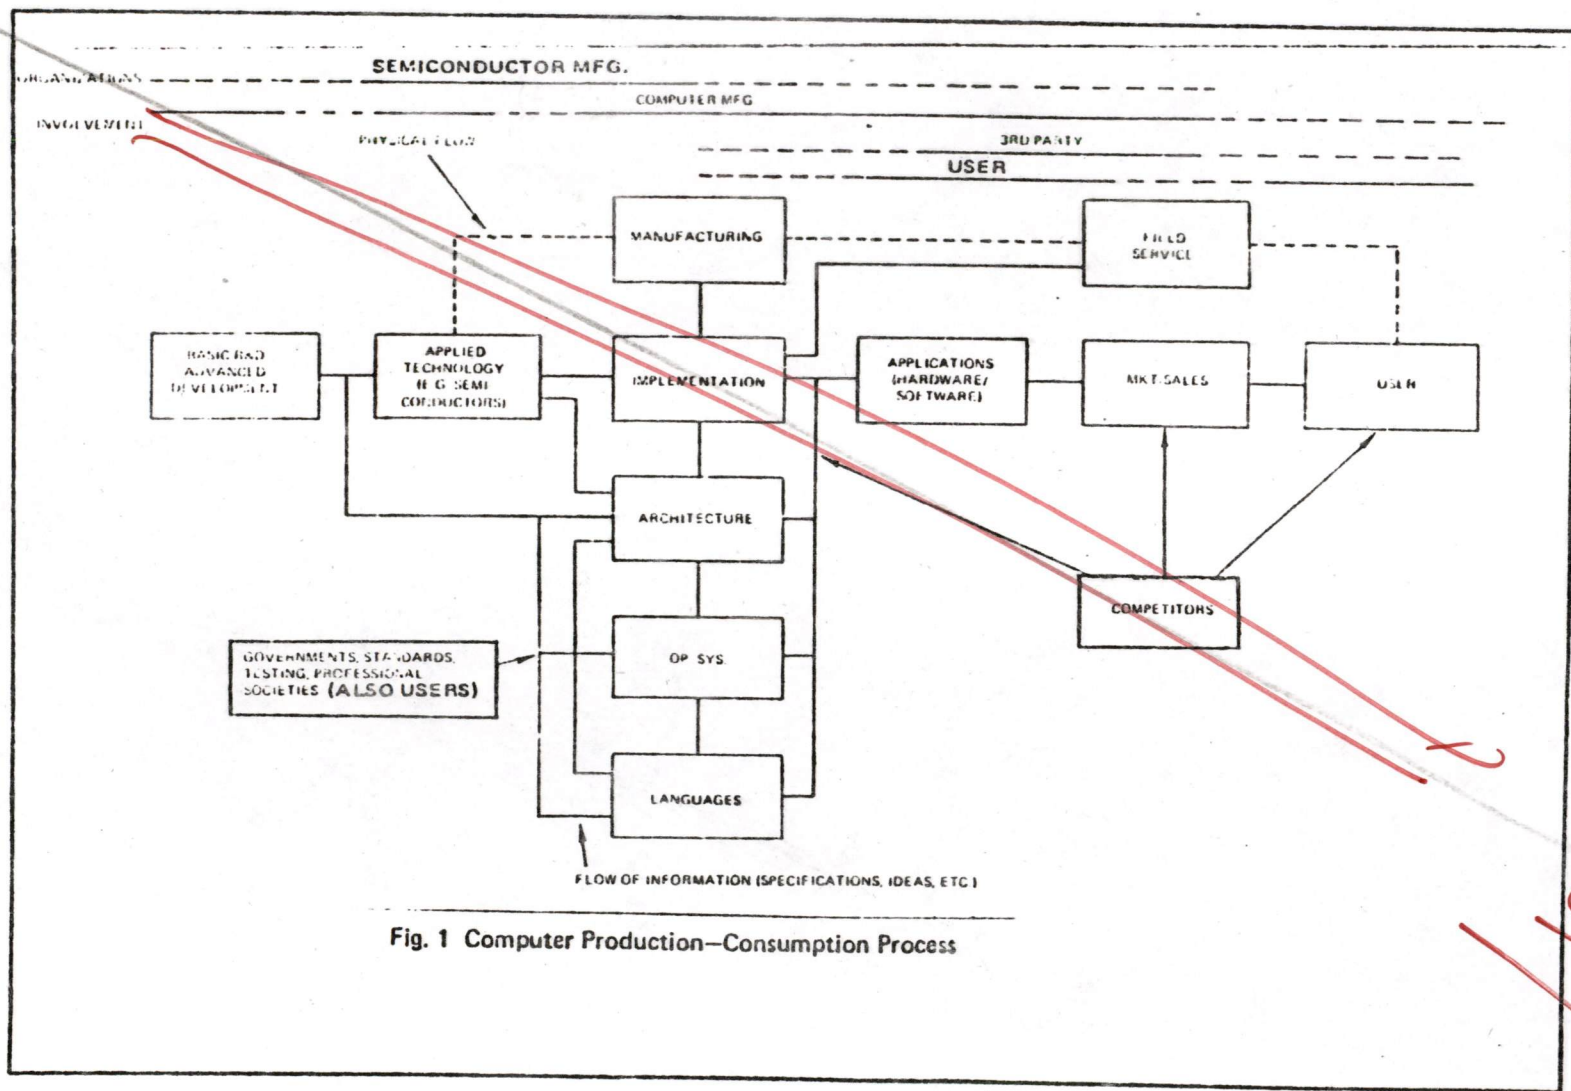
ORGANIZATIONS
INVOLVEMENT
SEMICONDUCTOR MFG.
COMPUTER MFG
3RD PARTY
USER
PHYSICAL FLOW

MANUFACTURING
FIELD SERVICE
BASIC R&D ADVANCED DEVELOPMENT
APPLIED TECHNOLOGY (E.G. SEMI CONDUCTORS)
IMPLEMENTATION
APPLICATIONS (HARDWARE/ SOFTWARE)
MKT/SALES
USER
ARCHITECTURE
COMPETITORS
GOVERNMENTS, STANDARDS, TESTING, PROFESSIONAL SOCIETIES (ALSO USERS)
OP SYS
LANGUAGES
FLOW OF INFORMATION (SPECIFICATIONS, IDEAS, ETC.)

Fig. 1 Computer Production–Consumption Process